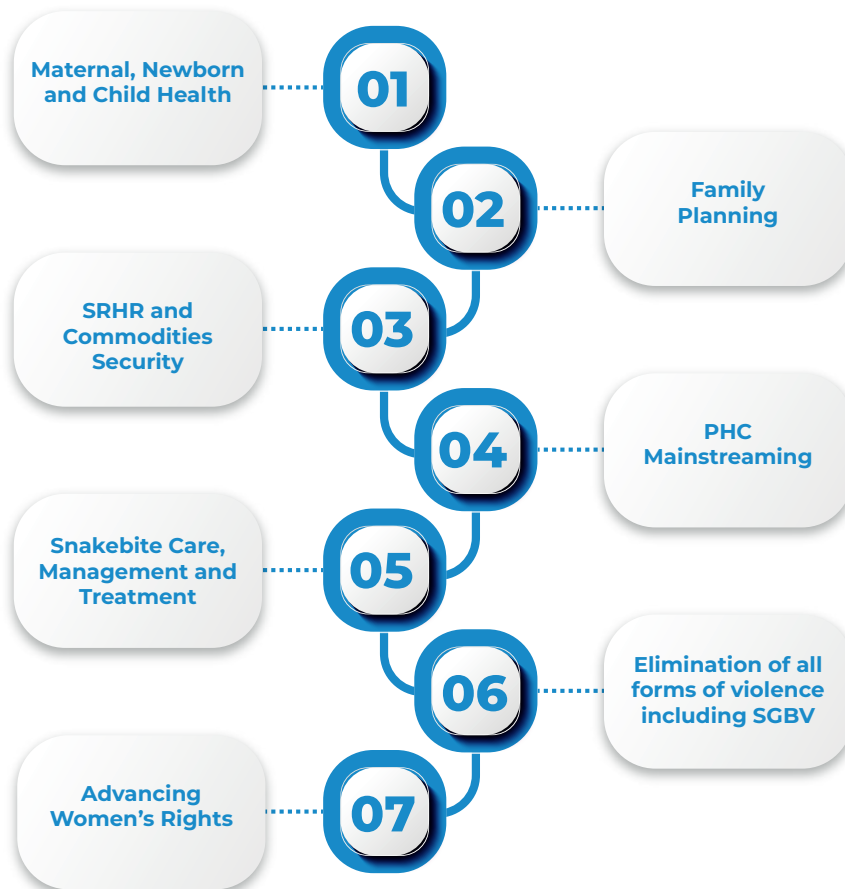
Maternal, Newborn and Child Health

01

02

Family Planning

SRHR and Commodities Security

03

04

PHC Mainstreaming

Snakebite Care, Management and Treatment

05

06

Elimination of all forms of violence including SGBV

Advancing Women's Rights

07